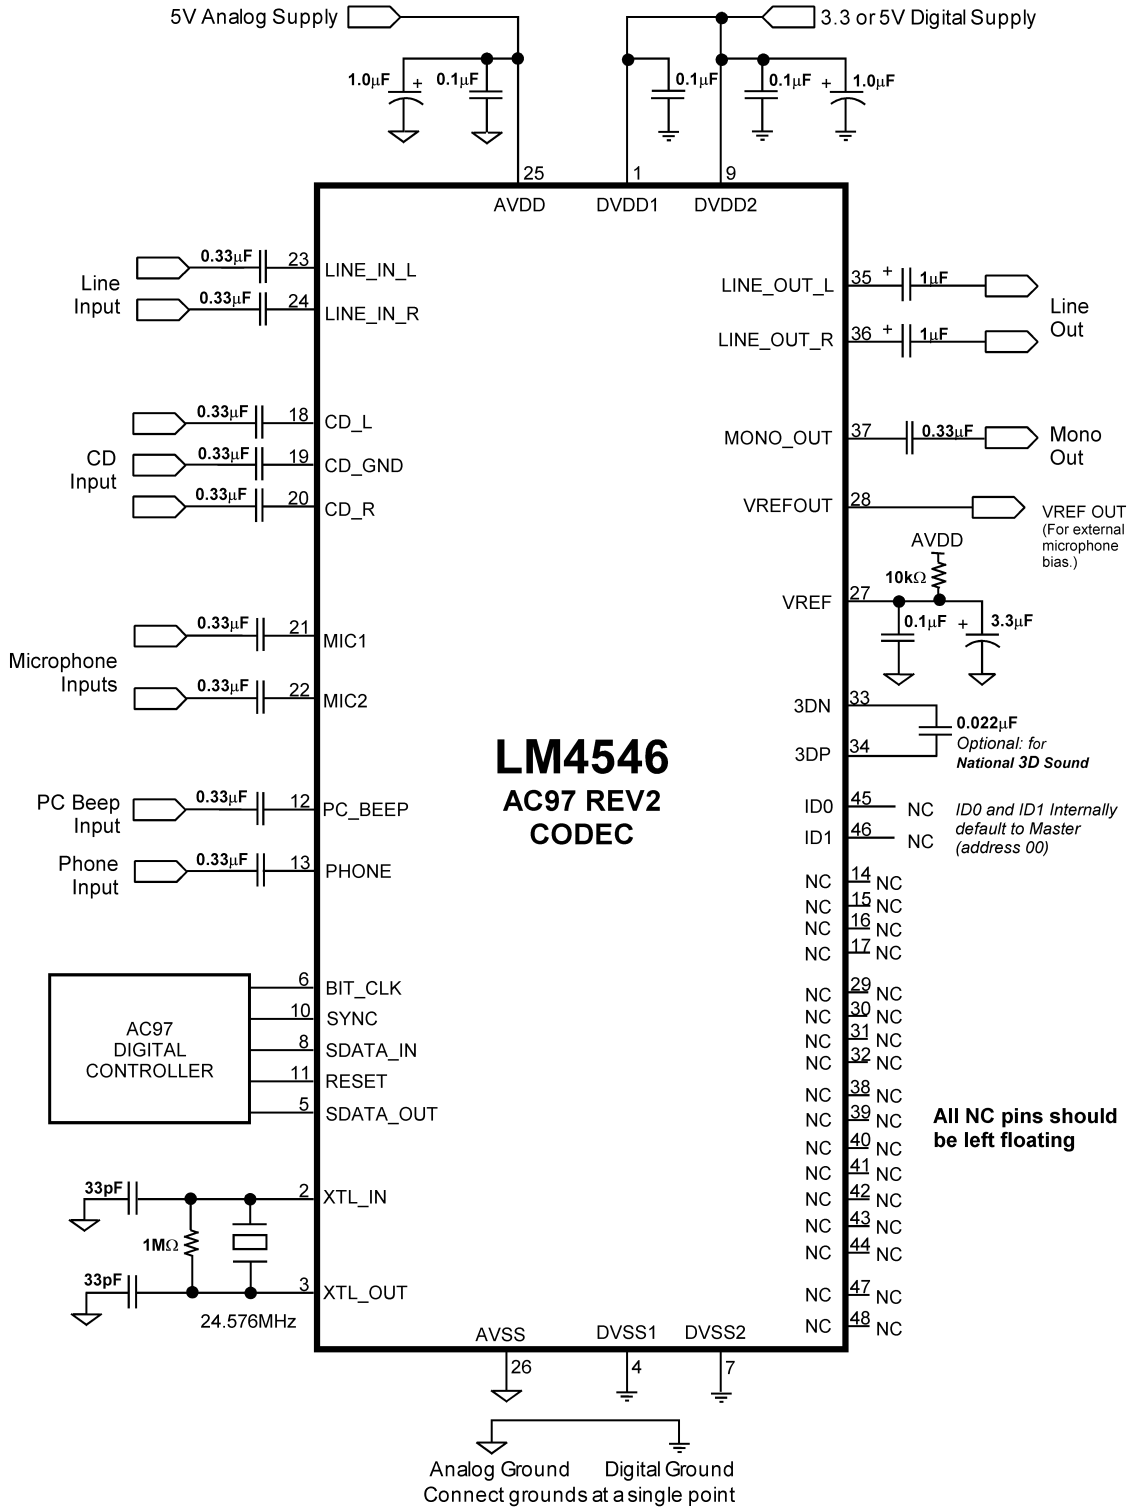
5V Analog Supply

3.3 or 5V Digital Supply

1.0μF + 0.1μF

0.1μF 0.1μF + 1.0μF

25 AVDD 1 DVDD1 9 DVDD2

Line Input

0.33μF 23 LINE_IN_L
0.33μF 24 LINE_IN_R

LINE_OUT_L 35 + 1μF
LINE_OUT_R 36 + 1μF

Line Out

CD Input

0.33μF 18 CD_L
0.33μF 19 CD_GND
0.33μF 20 CD_R

MONO_OUT 37 0.33μF Mono Out

VREFOUT 28 VREF OUT (For external microphone bias.)

AVDD
10kΩ
VREF 27 0.1μF + 3.3μF

Microphone Inputs

0.33μF 21 MIC1
0.33μF 22 MIC2

3DN 33
0.022μF
Optional: for National 3D Sound
3DP 34

LM4546
AC97 REV2
CODEC

PC Beep Input
0.33μF 12 PC_BEEP

ID0 45 NC
ID1 46 NC
ID0 and ID1 Internally default to Master (address 00)

Phone Input
0.33μF 13 PHONE

NC 14 NC
NC 15 NC
NC 16 NC
NC 17 NC

AC97 DIGITAL CONTROLLER

6 BIT_CLK
10 SYNC
8 SDATA_IN
11 RESET
5 SDATA_OUT

NC 29 NC
NC 30 NC
NC 31 NC
NC 32 NC
NC 38 NC
NC 39 NC
NC 40 NC
NC 41 NC
NC 42 NC
NC 43 NC
NC 44 NC
NC 47 NC
NC 48 NC

All NC pins should be left floating

33pF
1MΩ
2 XTL_IN
33pF
3 XTL_OUT
24.576MHz

AVSS 26 DVSS1 4 DVSS2 7

Analog Ground Digital Ground
Connect grounds at a single point